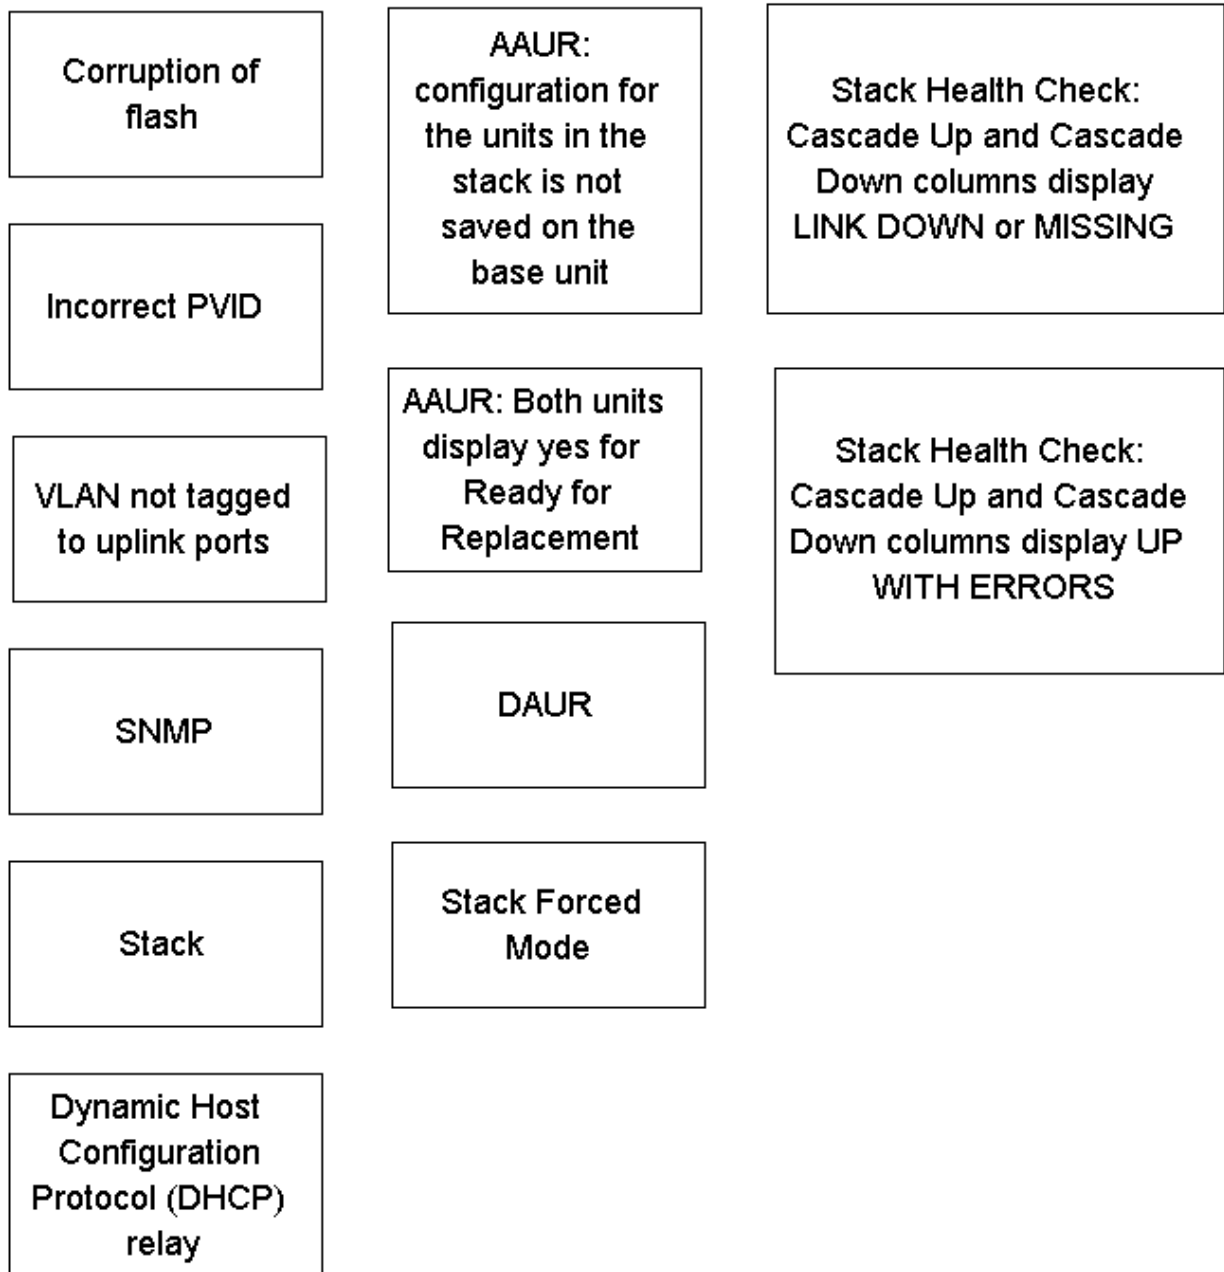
Corruption of flash

Incorrect PVID

VLAN not tagged to uplink ports

SNMP

Stack

Dynamic Host Configuration Protocol (DHCP) relay

AAUR: configuration for the units in the stack is not saved on the base unit

AAUR: Both units display yes for Ready for Replacement

DAUR

Stack Forced Mode

Stack Health Check: Cascade Up and Cascade Down columns display LINK DOWN or MISSING

Stack Health Check: Cascade Up and Cascade Down columns display UP WITH ERRORS